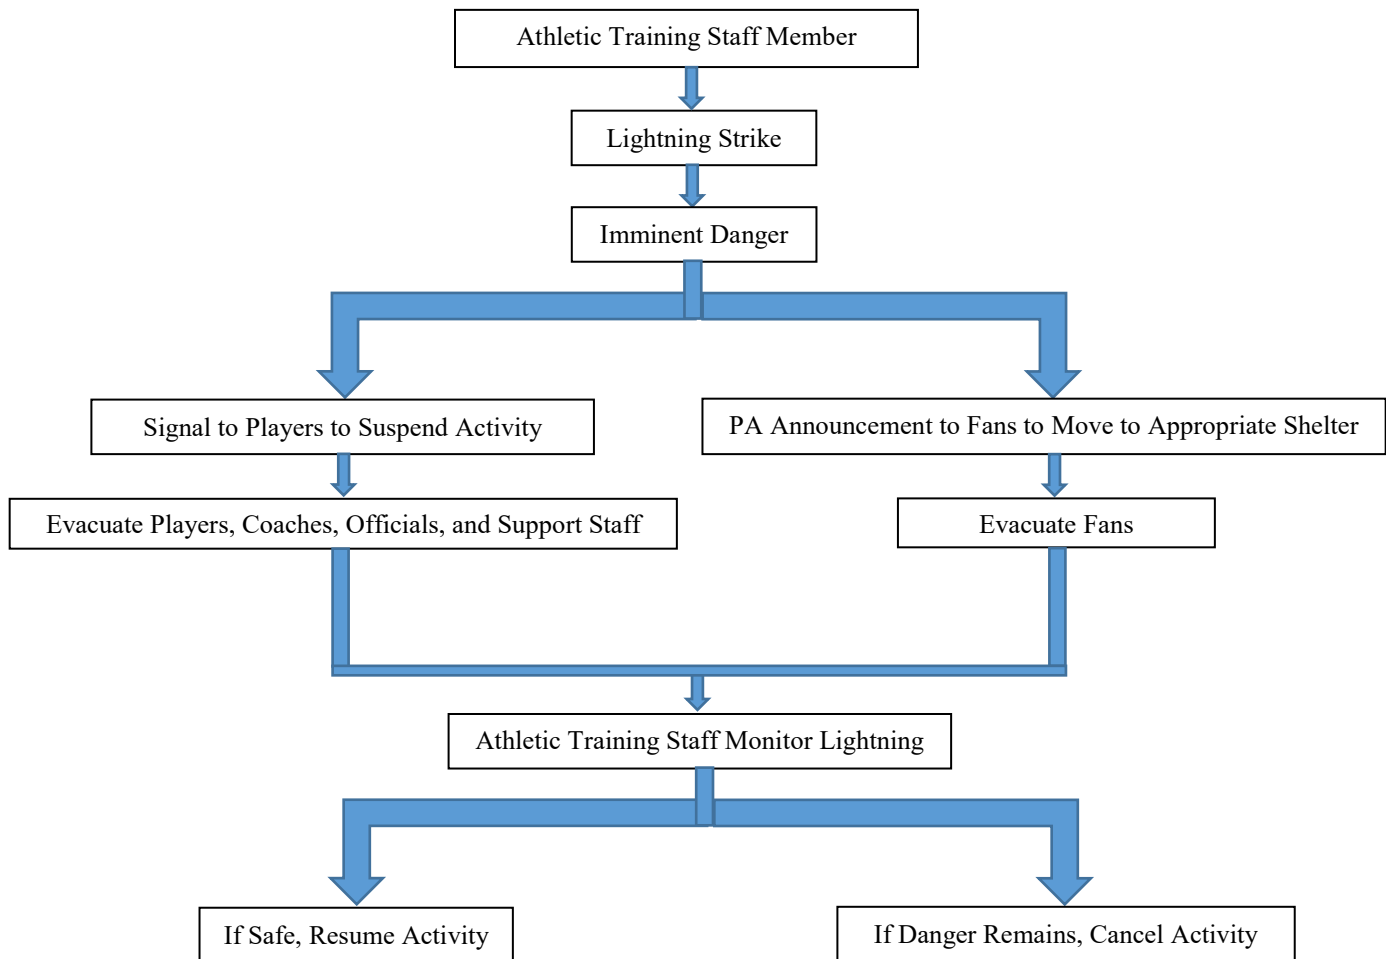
Athletic Training Staff Member

Lightning Strike

Imminent Danger

Signal to Players to Suspend Activity

PA Announcement to Fans to Move to Appropriate Shelter

Evacuate Players, Coaches, Officials, and Support Staff

Evacuate Fans

Athletic Training Staff Monitor Lightning

If Safe, Resume Activity

If Danger Remains, Cancel Activity